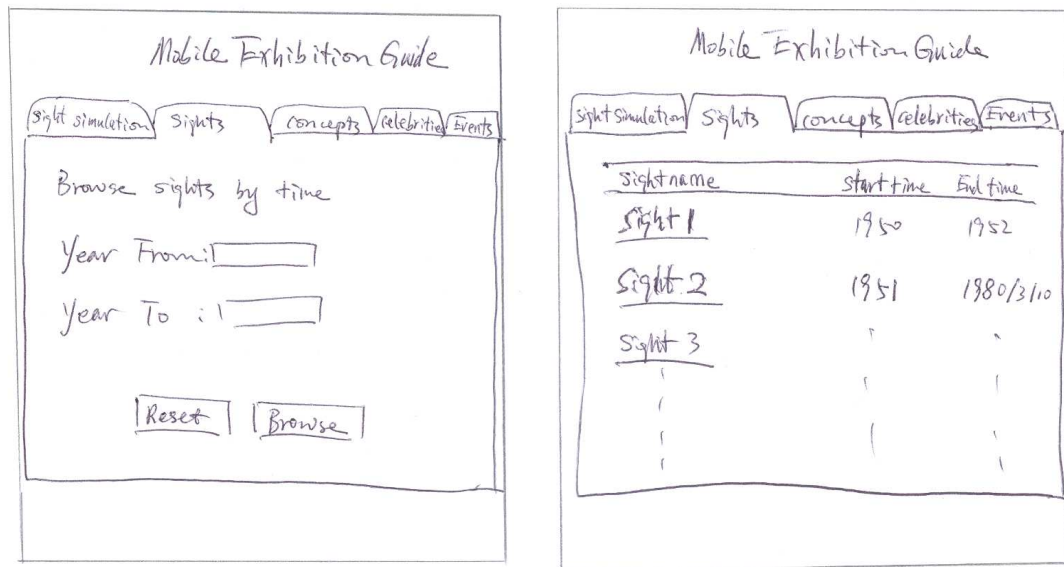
Mobile Exhibition Guide

Sight simulation | Sights | concepts | celebrities | Events

Browse sights by time

Year From:

Year To :

Reset | Browse

Mobile Exhibition Guide

Sight simulation | Sights | concepts | celebrities | Events

| Sightname | Start time | End time |
|---|---|---|
| Sight 1 | 1950 | 1952 |
| Sight 2 | 1951 | 1980/3/10 |
| Sight 3 | | |